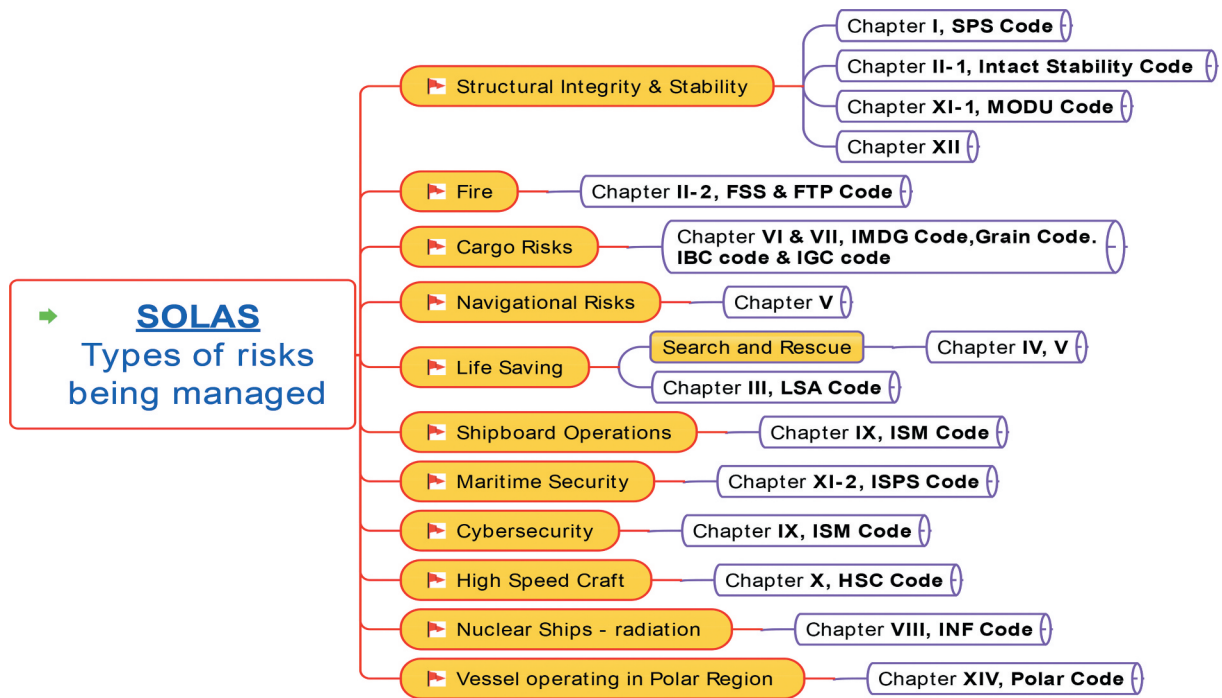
SOLAS
Types of risks being managed

Structural Integrity & Stability
Chapter I, SPS Code
Chapter II-1, Intact Stability Code
Chapter XI-1, MODU Code
Chapter XII

Fire
Chapter II-2, FSS & FTP Code

Cargo Risks
Chapter VI & VII, IMDG Code,Grain Code. IBC code & IGC code

Navigational Risks
Chapter V

Life Saving
Search and Rescue
Chapter IV, V
Chapter III, LSA Code

Shipboard Operations
Chapter IX, ISM Code

Maritime Security
Chapter XI-2, ISPS Code

Cybersecurity
Chapter IX, ISM Code

High Speed Craft
Chapter X, HSC Code

Nuclear Ships - radiation
Chapter VIII, INF Code

Vessel operating in Polar Region
Chapter XIV, Polar Code